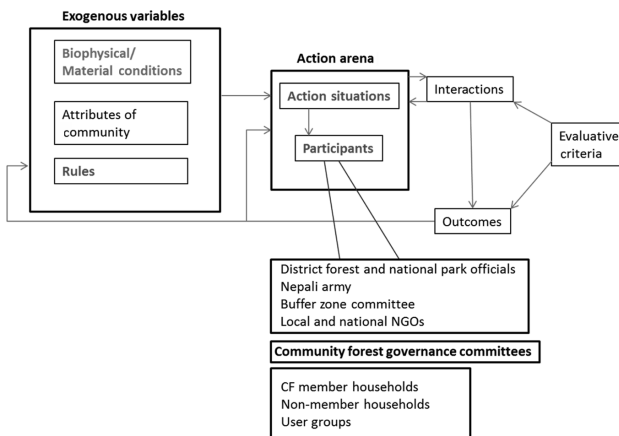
Exogenous variables

Biophysical/ Material conditions

Attributes of community

Rules

Action arena

Action situations

Participants

Interactions

Evaluative criteria

Outcomes

District forest and national park officials
Nepali army
Buffer zone committee
Local and national NGOs

Community forest governance committees

CF member households
Non-member households
User groups